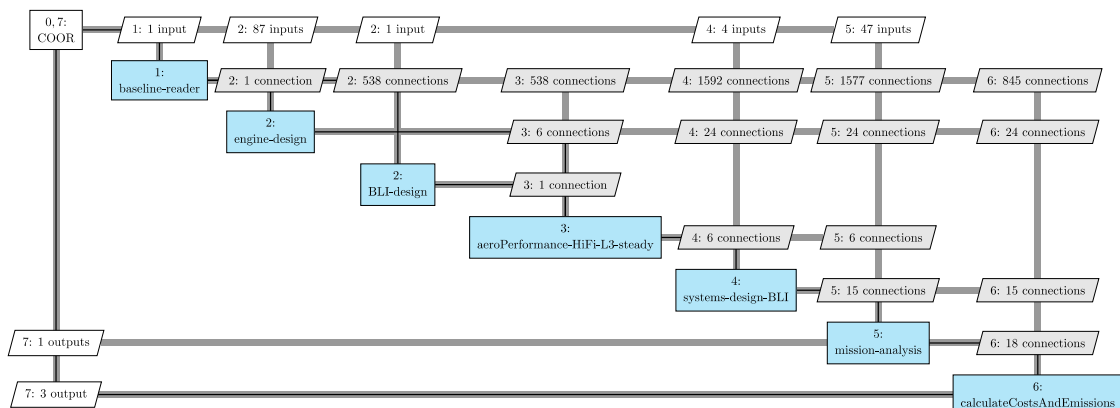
0, 7:
COOR

1: 1 input

2: 87 inputs

2: 1 input

4: 4 inputs

5: 47 inputs

1:
baseline-reader

2: 1 connection

2: 538 connections

3: 538 connections

4: 1592 connections

5: 1577 connections

6: 845 connections

2:
engine-design

3: 6 connections

4: 24 connections

5: 24 connections

6: 24 connections

2:
BLI-design

3: 1 connection

3:
aeroPerformance-HiFi-L3-steady

4: 6 connections

5: 6 connections

4:
systems-design-BLI

5: 15 connections

6: 15 connections

7: 1 outputs

5:
mission-analysis

6: 18 connections

7: 3 output

6:
calculateCostsAndEmissions